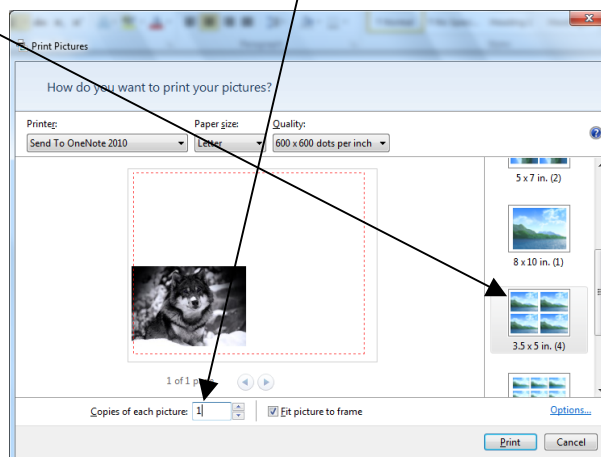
Print Pictures

How do you want to print your pictures?

Printer:
Send To OneNote 2010

Paper size:
Letter

Quality:
600 x 600 dots per inch

5 x 7 in. (2)

8 x 10 in. (1)

3.5 x 5 in. (4)

1 of 1 p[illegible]

Copies of each picture: 1

Fit picture to frame

Options...

Print

Cancel